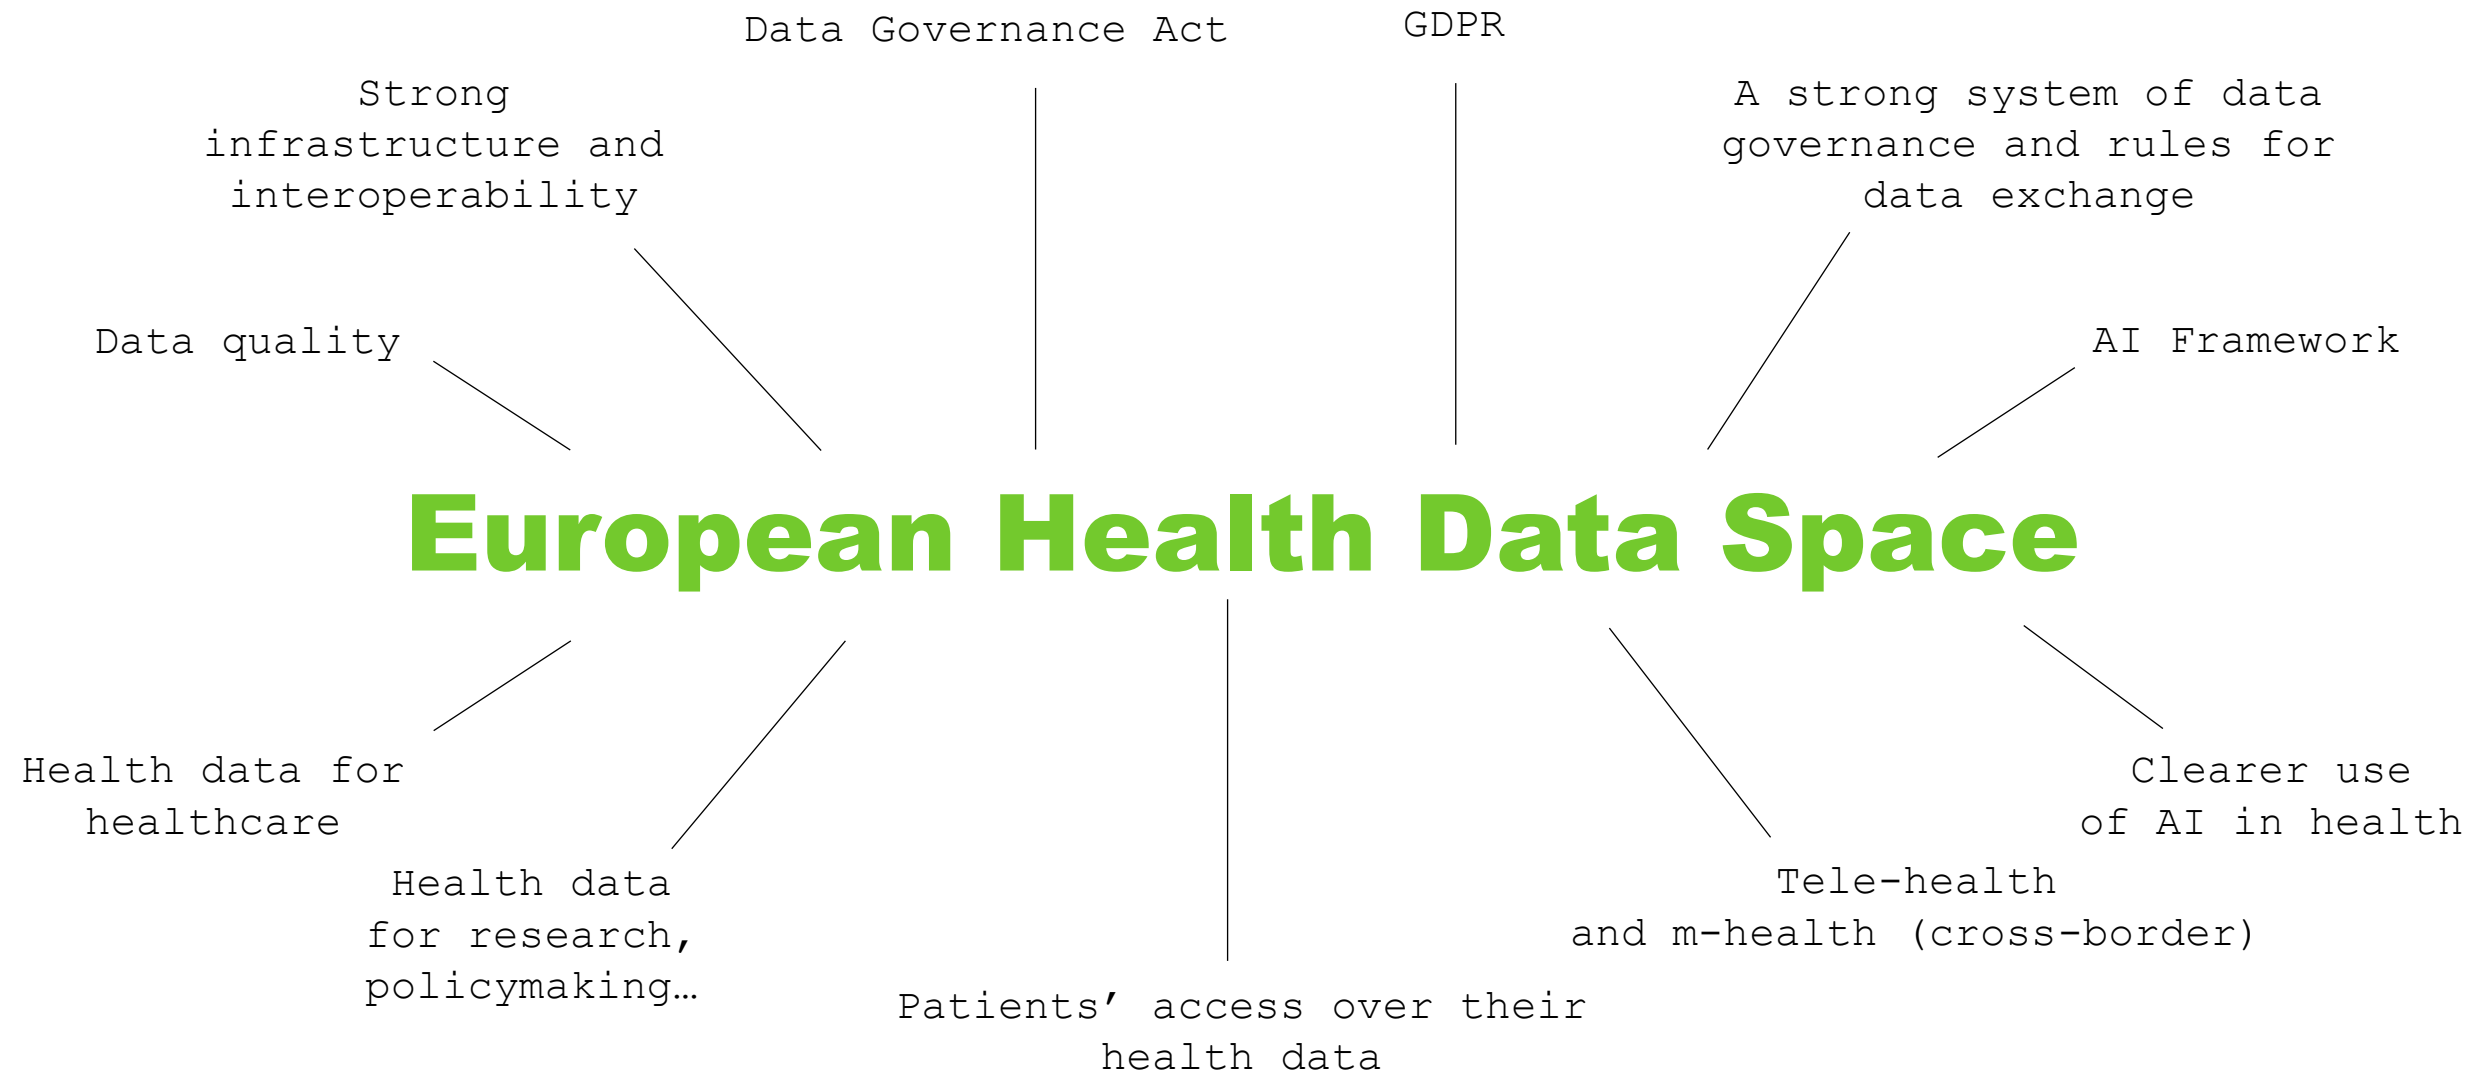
Data Governance Act

GDPR

Strong infrastructure and interoperability

A strong system of data governance and rules for data exchange

Data quality

AI Framework

European Health Data Space

Health data for healthcare

Clearer use of AI in health

Health data for research, policymaking…

Tele-health and m-health (cross-border)

Patients’ access over their health data